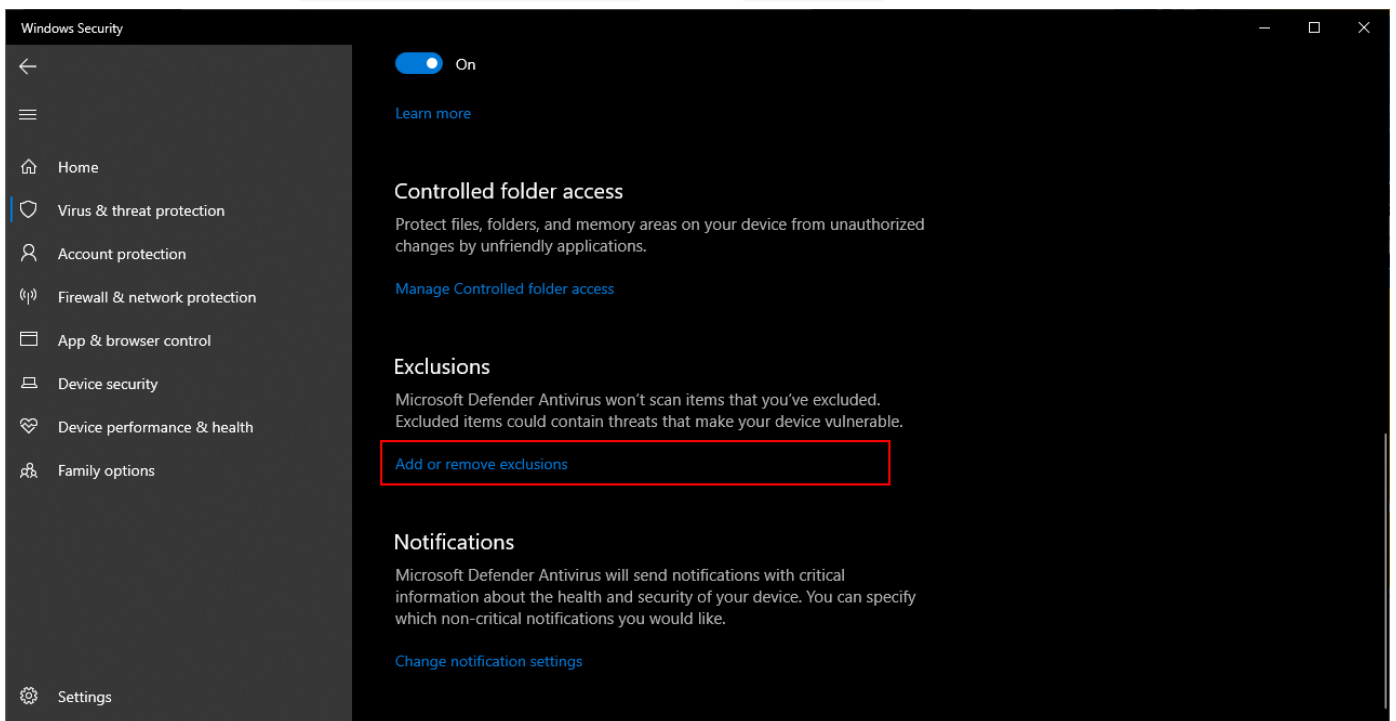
Windows Security

Home
Virus & threat protection
Account protection
Firewall & network protection
App & browser control
Device security
Device performance & health
Family options

Settings

On

Learn more

Controlled folder access

Protect files, folders, and memory areas on your device from unauthorized changes by unfriendly applications.

Manage Controlled folder access

Exclusions

Microsoft Defender Antivirus won't scan items that you've excluded. Excluded items could contain threats that make your device vulnerable.

Add or remove exclusions

Notifications

Microsoft Defender Antivirus will send notifications with critical information about the health and security of your device. You can specify which non-critical notifications you would like.

Change notification settings